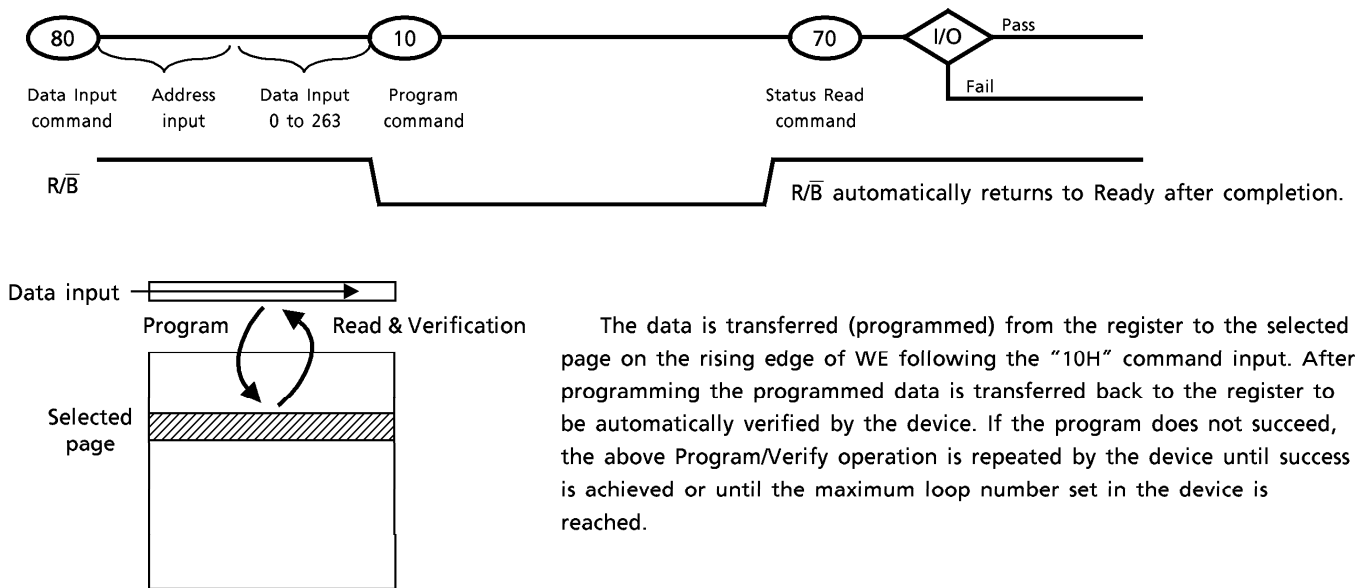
80

Data Input command

Address input

Data Input 0 to 263

10

Program command

70

Status Read command

I/O

Pass

Fail

$R/\overline{B}$

$R/\overline{B}$ automatically returns to Ready after completion.

Data input

Program

Read & Verification

Selected page

The data is transferred (programmed) from the register to the selected page on the rising edge of WE following the "10H" command input. After programming the programmed data is transferred back to the register to be automatically verified by the device. If the program does not succeed, the above Program/Verify operation is repeated by the device until success is achieved or until the maximum loop number set in the device is reached.